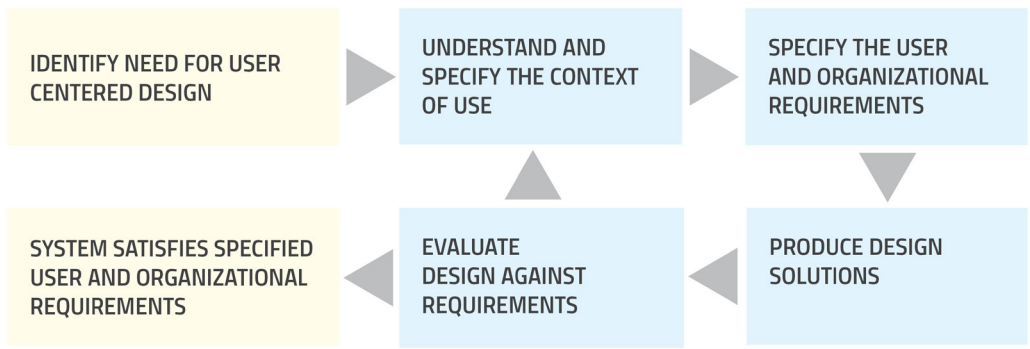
IDENTIFY NEED FOR USER CENTERED DESIGN

UNDERSTAND AND SPECIFY THE CONTEXT OF USE

SPECIFY THE USER AND ORGANIZATIONAL REQUIREMENTS

PRODUCE DESIGN SOLUTIONS

EVALUATE DESIGN AGAINST REQUIREMENTS

SYSTEM SATISFIES SPECIFIED USER AND ORGANIZATIONAL REQUIREMENTS